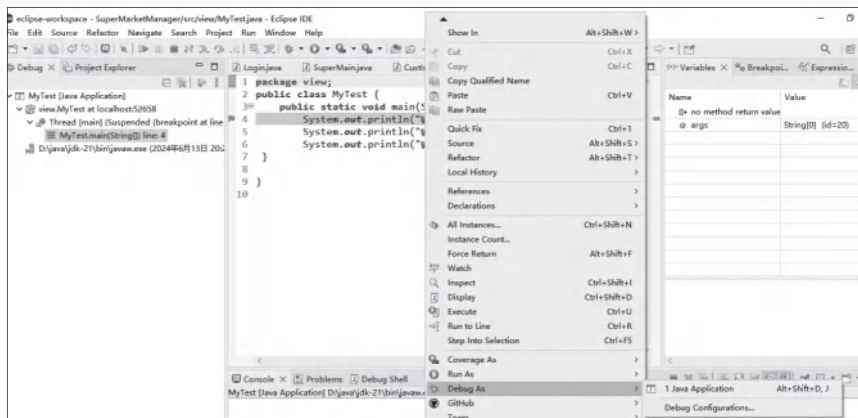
eclipse-workspace - SuperMarketManager/src/view/MyTest.java - Eclipse IDE

File Edit Source Refactor Navigate Search Project Run Window Help

Debug × Project Explorer

MyTest [Java Application]
view.MyTest at localhost:52658
Thread [main] (Suspended (breakpoint at line 4
MyTest.main(String[]) line: 4
D:\java\jdk-21\bin\javaw.exe (2024年6月13日 20:

Login.java SuperMain.java Custo

1 package view;
2 public class MyTest {
3 public static void main(S
4 System.out.println("
5 System.out.println("
6 System.out.println("
7 }
8
9 }
10

Console × Problems Debug Shell
MyTest [Java Application] D:\java\jdk-21\bin\javaw.

Show In Alt+Shift+W >
Cut Ctrl+X
Copy Ctrl+C
Copy Qualified Name
Paste Ctrl+V
Raw Paste
Quick Fix Ctrl+1
Source Alt+Shift+S >
Refactor Alt+Shift+T >
Local History >
References >
Declarations >
All Instances... Ctrl+Shift+N
Instance Count...
Force Return Alt+Shift+F
Watch
Inspect Ctrl+Shift+I
Display Ctrl+Shift+D
Execute Ctrl+U
Run to Line Ctrl+R
Step Into Selection Ctrl+F5
Coverage As >
Run As >
Debug As >
GitHub >
Team >

Variables × Breakpoi... Expressio...

| Name | Value |
|---|---|
| no method return value | |
| args | String[0] (id=20) |

1 Java Application Alt+Shift+D, J
Debug Configurations...